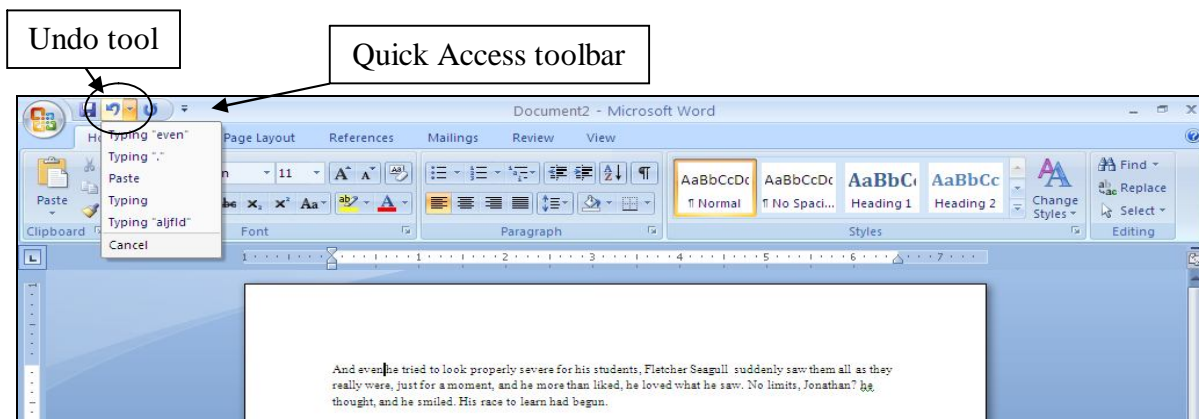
Undo tool

Quick Access toolbar

Document2 - Microsoft Word

Typing "even"
Typing "."
Paste
Typing
Typing "aljfld"
Cancel

Page Layout References Mailings Review View

11

AaBbCcDc AaBbCcDc AaBbC AaBbCc
¶ Normal ¶ No Spaci... Heading 1 Heading 2

Change Styles

Find
Replace
Select

Paste

Clipboard Font Paragraph Styles Editing

And even he tried to look properly severe for his students, Fletcher Seagull suddenly saw them all as they really were, just for a moment, and he more than liked, he loved what he saw. No limits, Jonathan? he thought, and he smiled. His race to learn had begun.